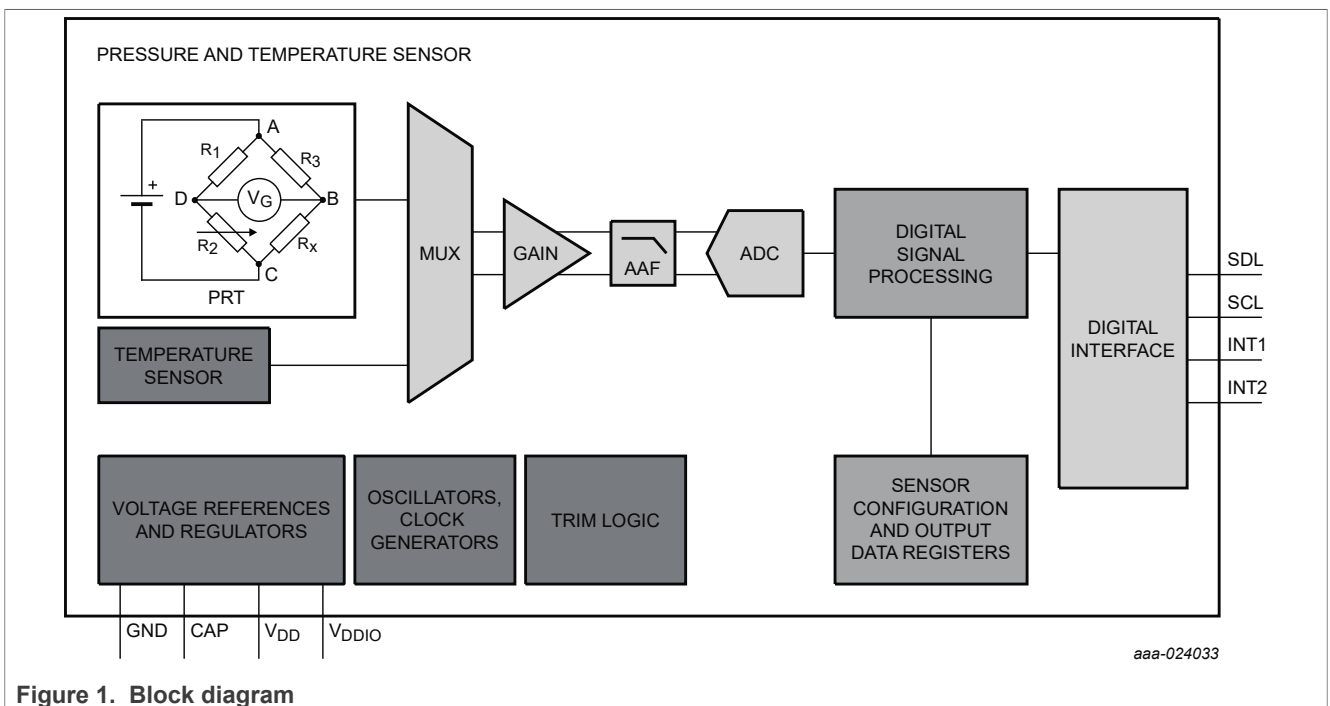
PRESSURE AND TEMPERATURE SENSOR

A
$R_1$
$R_3$
+
D
$V_G$
B
$R_2$
$R_x$
C
PRT

MUX

GAIN

AAF

ADC

DIGITAL SIGNAL PROCESSING

DIGITAL INTERFACE

SDL
SCL
INT1
INT2

TEMPERATURE SENSOR

VOLTAGE REFERENCES AND REGULATORS

OSCILLATORS, CLOCK GENERATORS

TRIM LOGIC

SENSOR CONFIGURATION AND OUTPUT DATA REGISTERS

GND
CAP
$V_{DD}$
$V_{DDIO}$

aaa-024033

**Figure 1. Block diagram**